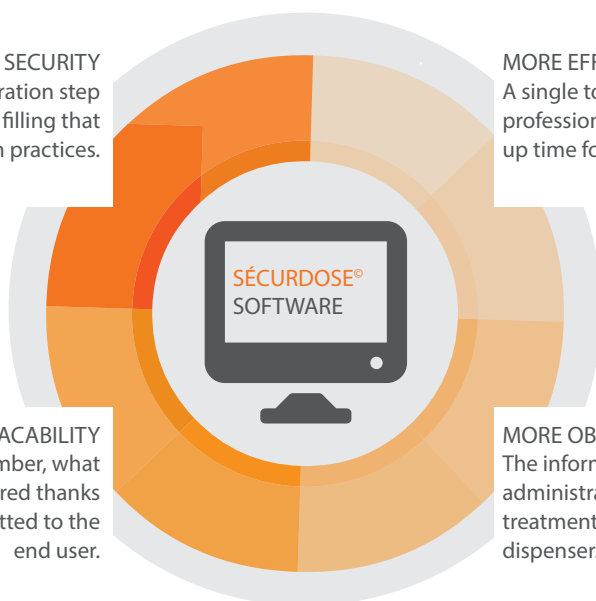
SECURITY
ration step
filling that
n practices.

MORE EFF
A single to
profession
up time fo

SÉCURDOSE©
SOFTWARE

ACABILITY
mber, what
red thanks
tted to the
end user.

MORE OB
The inform
administra
treatment
dispenser.